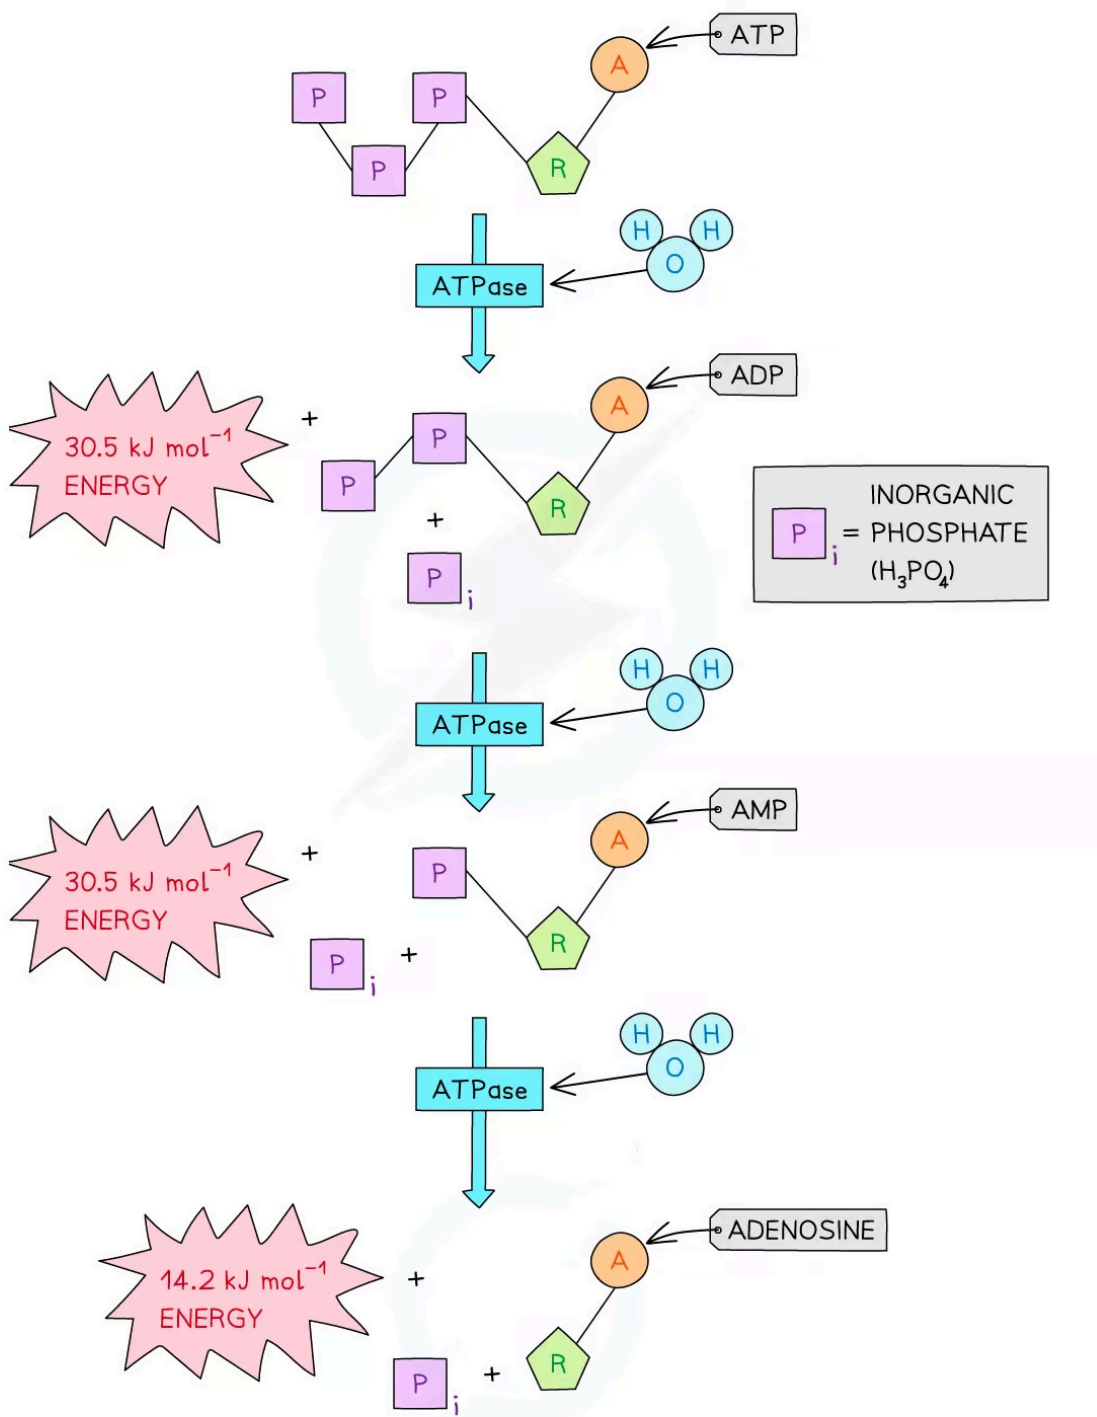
ATP

P P P R A

H H O

ATPase

ADP

$30.5\ kJ\ mol^{-1}$ ENERGY

+

P P R A

+

$P_i$

$P_i$ = INORGANIC PHOSPHATE ($H_3PO_4$)

H H O

ATPase

AMP

$30.5\ kJ\ mol^{-1}$ ENERGY

+

P R A

$P_i$ +

H H O

ATPase

ADENOSINE

$14.2\ kJ\ mol^{-1}$ ENERGY

+

A

$P_i$ + R